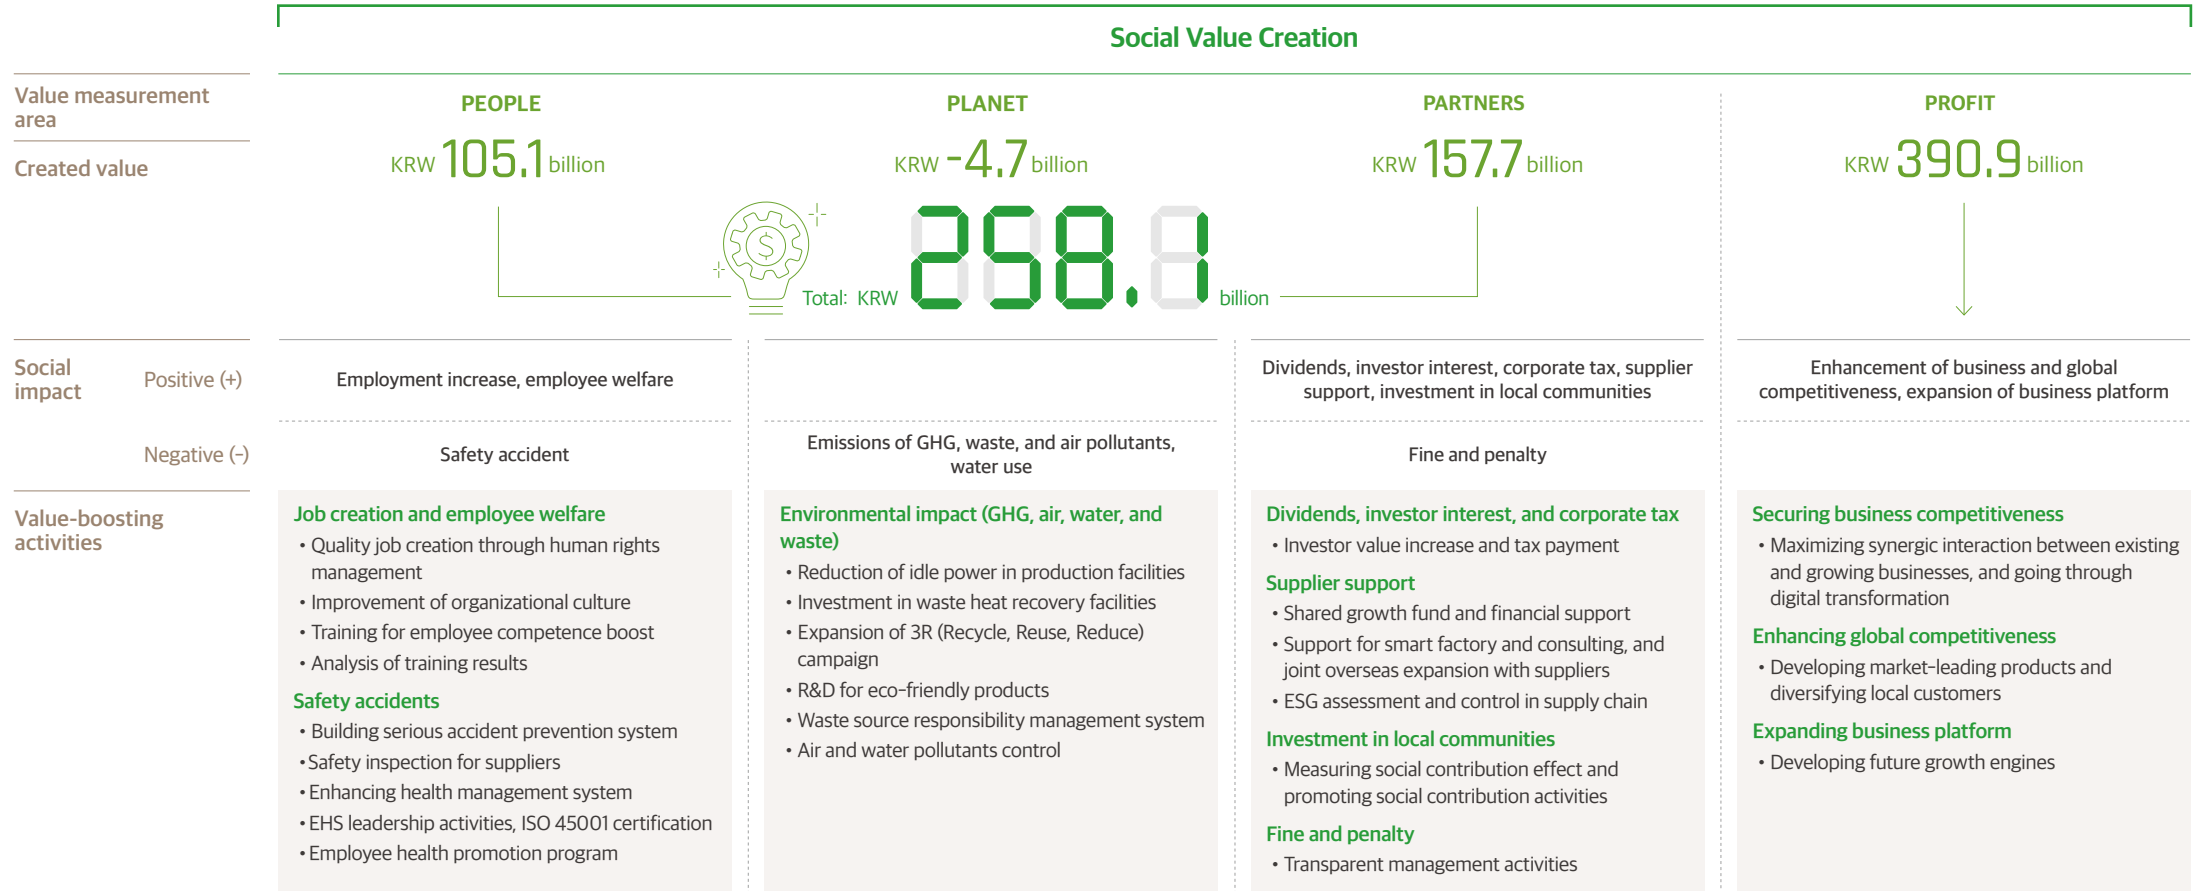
Social Value Creation

| Value measurement area | PEOPLE | PLANET | PARTNERS | PROFIT |
|---|---|---|---|---|
| Created value | KRW 105.1 billion | KRW -4.7 billion | KRW 157.7 billion | KRW 390.9 billion |

Total: KRW 258.1 billion

| Social impact | | PEOPLE | PLANET | PARTNERS | PROFIT |
|---|---|---|---|---|---|
| | Positive (+) | Employment increase, employee welfare | | Dividends, investor interest, corporate tax, supplier support, investment in local communities | Enhancement of business and global competitiveness, expansion of business platform |
| | Negative (-) | Safety accident | Emissions of GHG, waste, and air pollutants, water use | Fine and penalty | |

Value-boosting activities

Job creation and employee welfare
• Quality job creation through human rights management
• Improvement of organizational culture
• Training for employee competence boost
• Analysis of training results
Safety accidents
• Building serious accident prevention system
•Safety inspection for suppliers
•Enhancing health management system
•EHS leadership activities, ISO 45001 certification
•Employee health promotion program

Environmental impact (GHG, air, water, and waste)
• Reduction of idle power in production facilities
• Investment in waste heat recovery facilities
• Expansion of 3R (Recycle, Reuse, Reduce) campaign
• R&D for eco-friendly products
• Waste source responsibility management system
• Air and water pollutants control

Dividends, investor interest, and corporate tax
• Investor value increase and tax payment
Supplier support
• Shared growth fund and financial support
• Support for smart factory and consulting, and joint overseas expansion with suppliers
• ESG assessment and control in supply chain
Investment in local communities
• Measuring social contribution effect and promoting social contribution activities
Fine and penalty
• Transparent management activities

Securing business competitiveness
• Maximizing synergic interaction between existing and growing businesses, and going through digital transformation
Enhancing global competitiveness
• Developing market-leading products and diversifying local customers
Expanding business platform
• Developing future growth engines